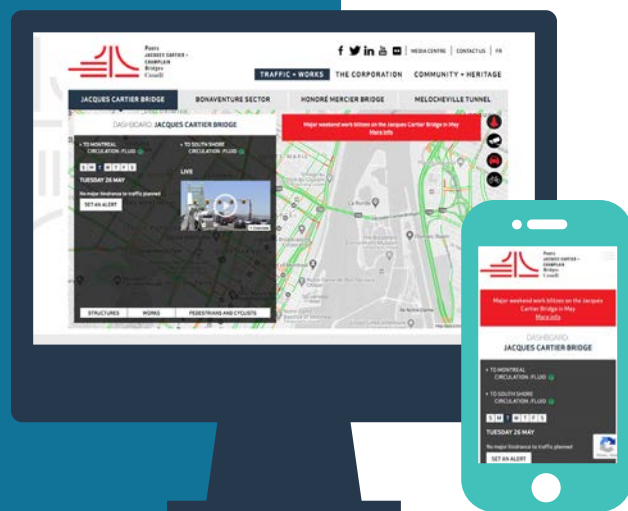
Ponts JACQUES CARTIER + CHAMPLAIN Bridges Incorporée

MEDIA CENTRE | CONTACT US | FR

TRAFFIC + WORKS THE CORPORATION COMMUNITY + HERITAGE

JACQUES CARTIER BRIDGE BONAVENTURE SECTOR HONORÉ MERCIER BRIDGE MELOCHEVILLE TUNNEL

DASHBOARD: JACQUES CARTIER BRIDGE

Major weekend work blitzes on the Jacques Cartier Bridge in May
More info

> TO MONTREAL
CIRCULATION : FLUID

> TO SOUTH SHORE
CIRCULATION : FLUID

S M T W T F S

TUESDAY 26 MAY

No major hindrance to traffic planned

SET AN ALERT

LIVE

STRUCTURES WORKS PEDESTRIANS AND CYCLISTS

La Ronde

Ponts JACQUES CARTIER + CHAMPLAIN Bridges Incorporée

Major weekend work blitzes on the Jacques Cartier Bridge in May
More info

DASHBOARD:
JACQUES CARTIER BRIDGE

> TO MONTREAL
CIRCULATION : FLUID

> TO SOUTH SHORE
CIRCULATION : FLUID

S M T W T F S

TUESDAY 26 MAY

No major hindrance to traffic planned

SET AN ALERT